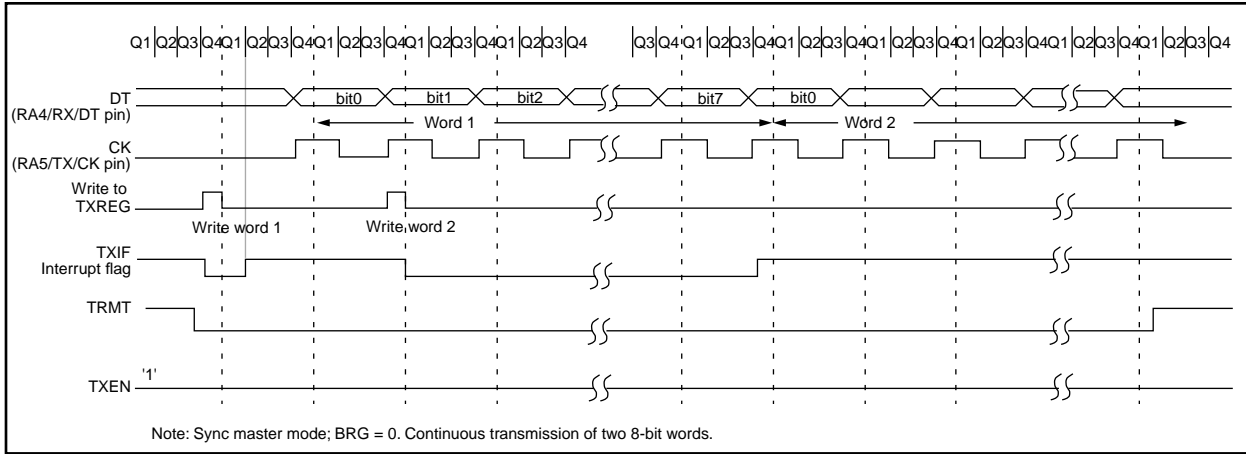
Q1 Q2 Q3 Q4 Q1 Q2 Q3 Q4 Q1 Q2 Q3 Q4 Q1 Q2 Q3 Q4 Q1 Q2 Q3 Q4 Q3 Q4 Q1 Q2 Q3 Q4 Q1 Q2 Q3 Q4 Q1 Q2 Q3 Q4 Q1 Q2 Q3 Q4 Q1 Q2 Q3 Q4 Q1 Q2 Q3 Q4

DT (RA4/RX/DT pin)

bit0 bit1 bit2 bit7 bit0

Word 1

Word 2

CK (RA5/TX/CK pin)

Write to TXREG

Write word 1

Write word 2

TXIF Interrupt flag

TRMT

TXEN

'1'

Note: Sync master mode; BRG = 0. Continuous transmission of two 8-bit words.